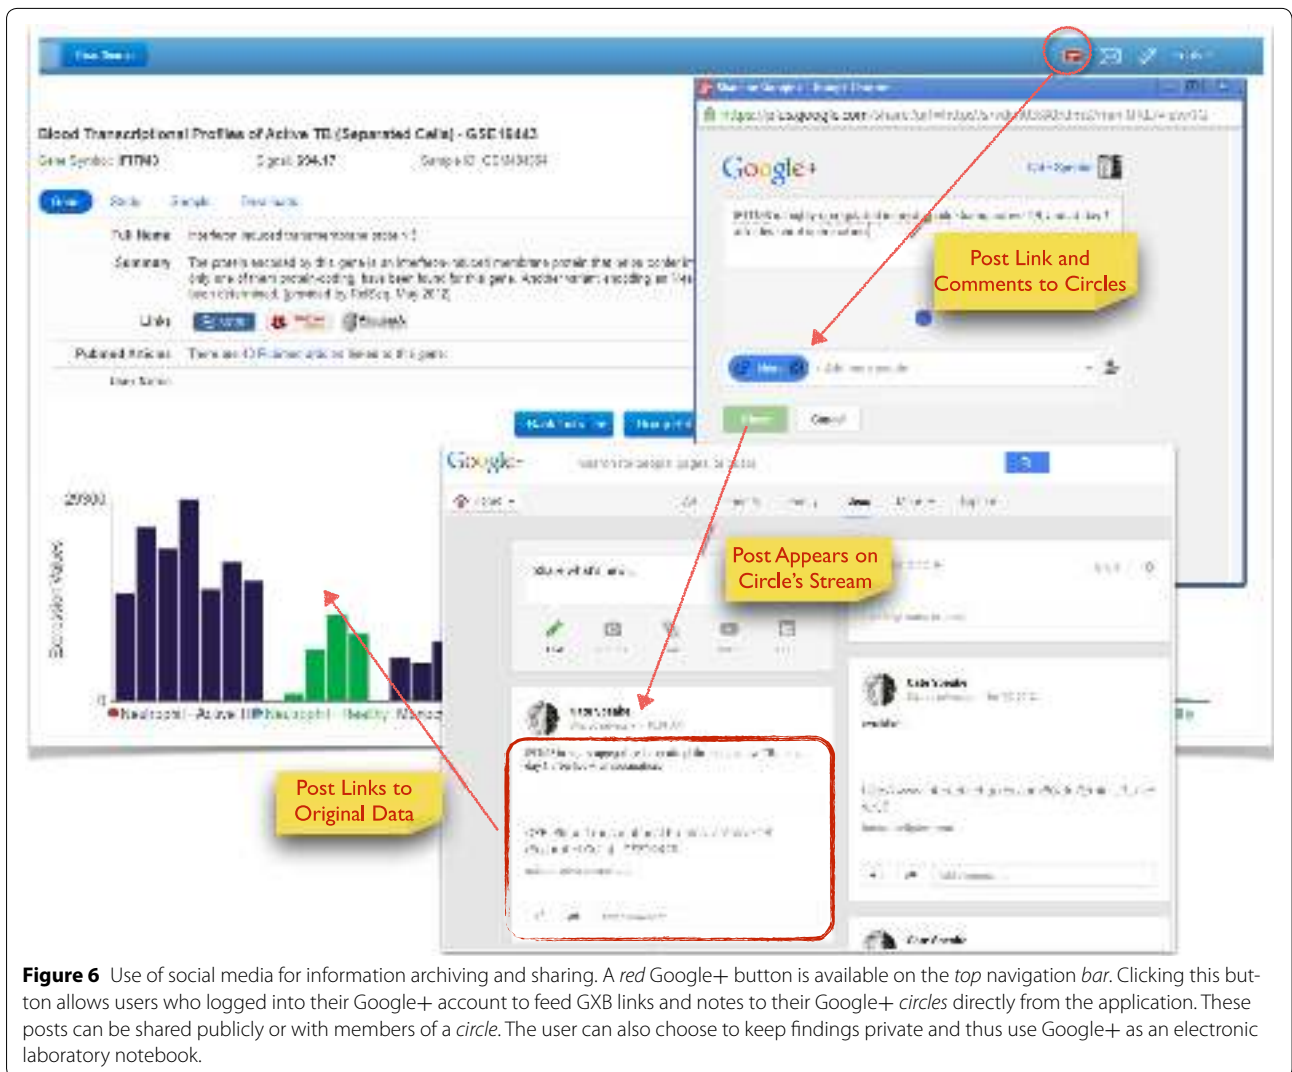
Blood Transcriptional Profiles of Active TB (Separated Cells) - GSE19443

Gene Symbol: IFITM3

Full Name

Summary

Links

Pubmed Articles

Google+

Post Link and Comments to Circles

Google+

Post Appears on Circle's Stream

29800

Expression Values

0

Neutrophil - Active TB

Neutrophil - Healthy

Post Links to Original Data

**Figure 6** Use of social media for information archiving and sharing. A *red* Google+ button is available on the *top* navigation *bar*. Clicking this button allows users who logged into their Google+ account to feed GXB links and notes to their Google+ *circles* directly from the application. These posts can be shared publicly or with members of a *circle*. The user can also choose to keep findings private and thus use Google+ as an electronic laboratory notebook.